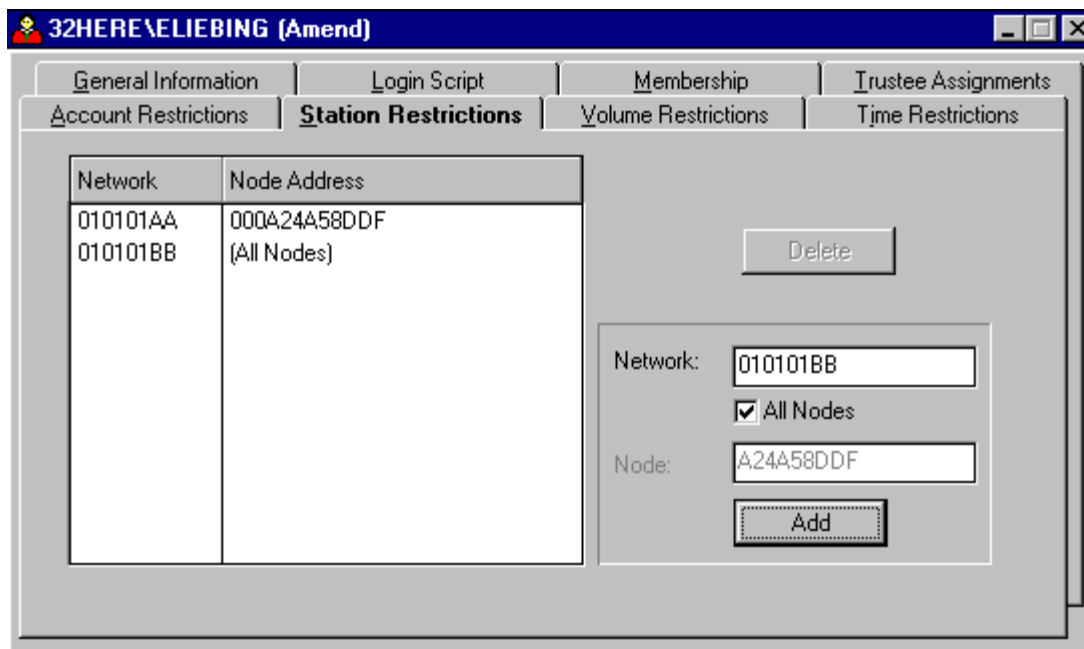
32HERE\ELIEBING (Amend)

General Information | Login Script | Membership | Trustee Assignments
Account Restrictions | Station Restrictions | Volume Restrictions | Time Restrictions

| Network | Node Address |
|---|---|
| 010101AA | 000A24A58DDF |
| 010101BB | (All Nodes) |

Delete

Network: 010101BB

All Nodes

Node: A24A58DDF

Add